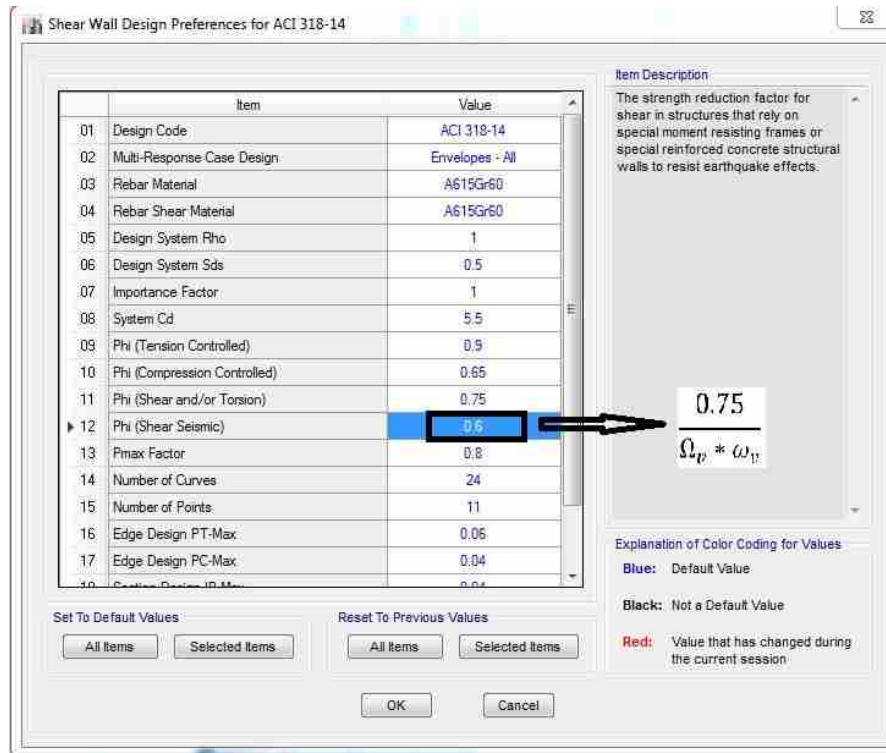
Shear Wall Design Preferences for ACI 318-14

| | Item | Value |
|---|---|---|
| 01 | Design Code | ACI 318-14 |
| 02 | Multi-Response Case Design | Envelopes - All |
| 03 | Rebar Material | A615Gr60 |
| 04 | Rebar Shear Material | A615Gr60 |
| 05 | Design System Rho | 1 |
| 06 | Design System Sds | 0.5 |
| 07 | Importance Factor | 1 |
| 08 | System Cd | 5.5 |
| 09 | Phi (Tension Controlled) | 0.9 |
| 10 | Phi (Compression Controlled) | 0.65 |
| 11 | Phi (Shear and/or Torsion) | 0.75 |
| 12 | Phi (Shear Seismic) | 0.6 |
| 13 | Pmax Factor | 0.8 |
| 14 | Number of Curves | 24 |
| 15 | Number of Points | 11 |
| 16 | Edge Design PT-Max | 0.06 |
| 17 | Edge Design PC-Max | 0.04 |
| 18 | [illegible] | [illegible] |

$\frac{0.75}{\Omega_v * \omega_v}$

Item Description
The strength reduction factor for shear in structures that rely on special moment resisting frames or special reinforced concrete structural walls to resist earthquake effects.

Explanation of Color Coding for Values
Blue: Default Value
Black: Not a Default Value
Red: Value that has changed during the current session

Set To Default Values
All Items Selected Items

Reset To Previous Values
All Items Selected Items

OK Cancel